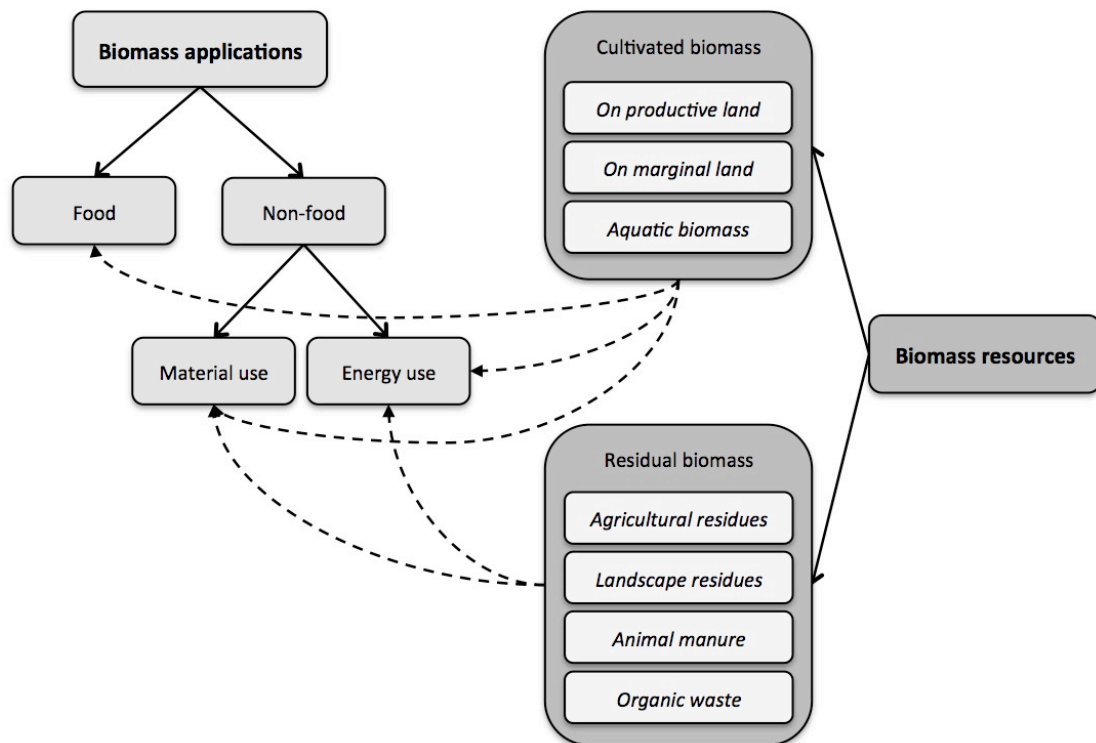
Biomass applications

Food

Non-food

Material use

Energy use

Cultivated biomass

*On productive land*

*On marginal land*

*Aquatic biomass*

Biomass resources

Residual biomass

*Agricultural residues*

*Landscape residues*

*Animal manure*

*Organic waste*